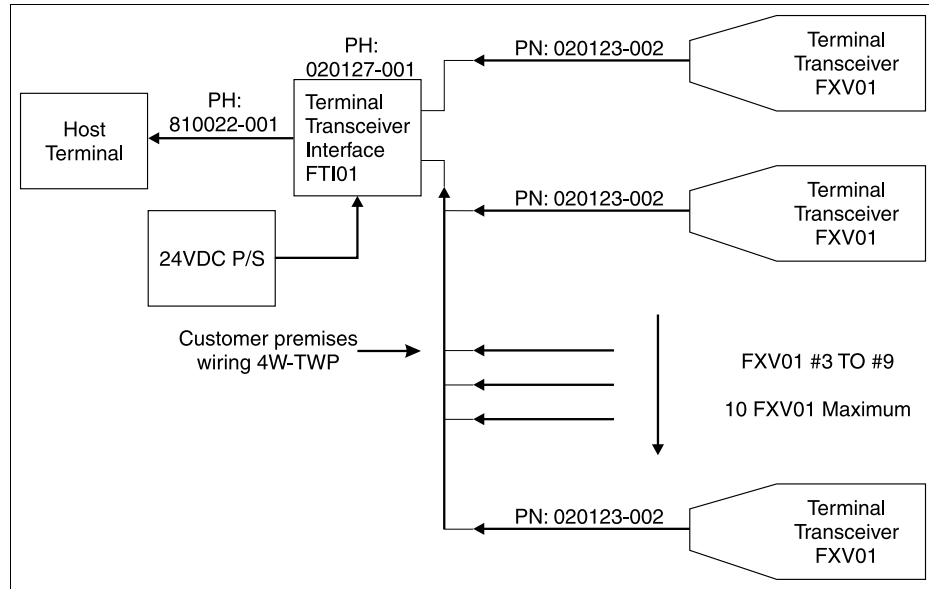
PH: 020127-001

PN: 020123-002

Terminal Transceiver FXV01

PH: 810022-001

Host Terminal

Terminal Transceiver Interface FTI01

PN: 020123-002

Terminal Transceiver FXV01

24VDC P/S

Customer premises wiring 4W-TWP

FXV01 #3 TO #9

10 FXV01 Maximum

PN: 020123-002

Terminal Transceiver FXV01